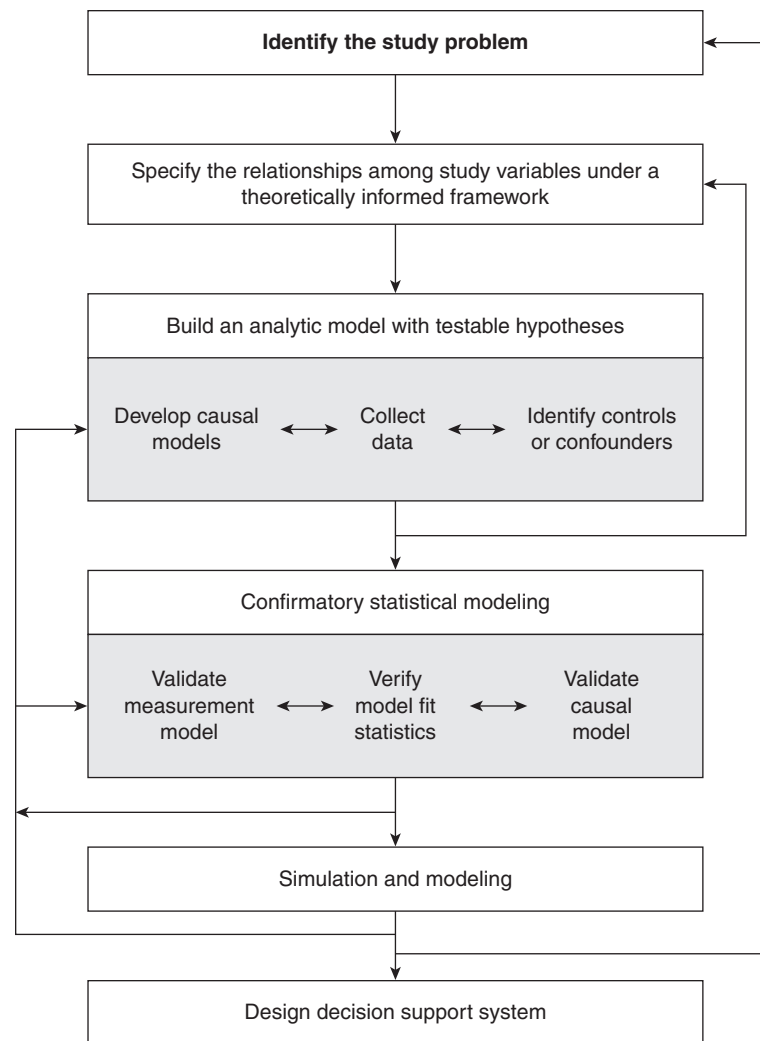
**Identify the study problem**

Specify the relationships among study variables under a theoretically informed framework

Build an analytic model with testable hypotheses

Develop causal models

Collect data

Identify controls or confounders

Confirmatory statistical modeling

Validate measurement model

Verify model fit statistics

Validate causal model

Simulation and modeling

Design decision support system